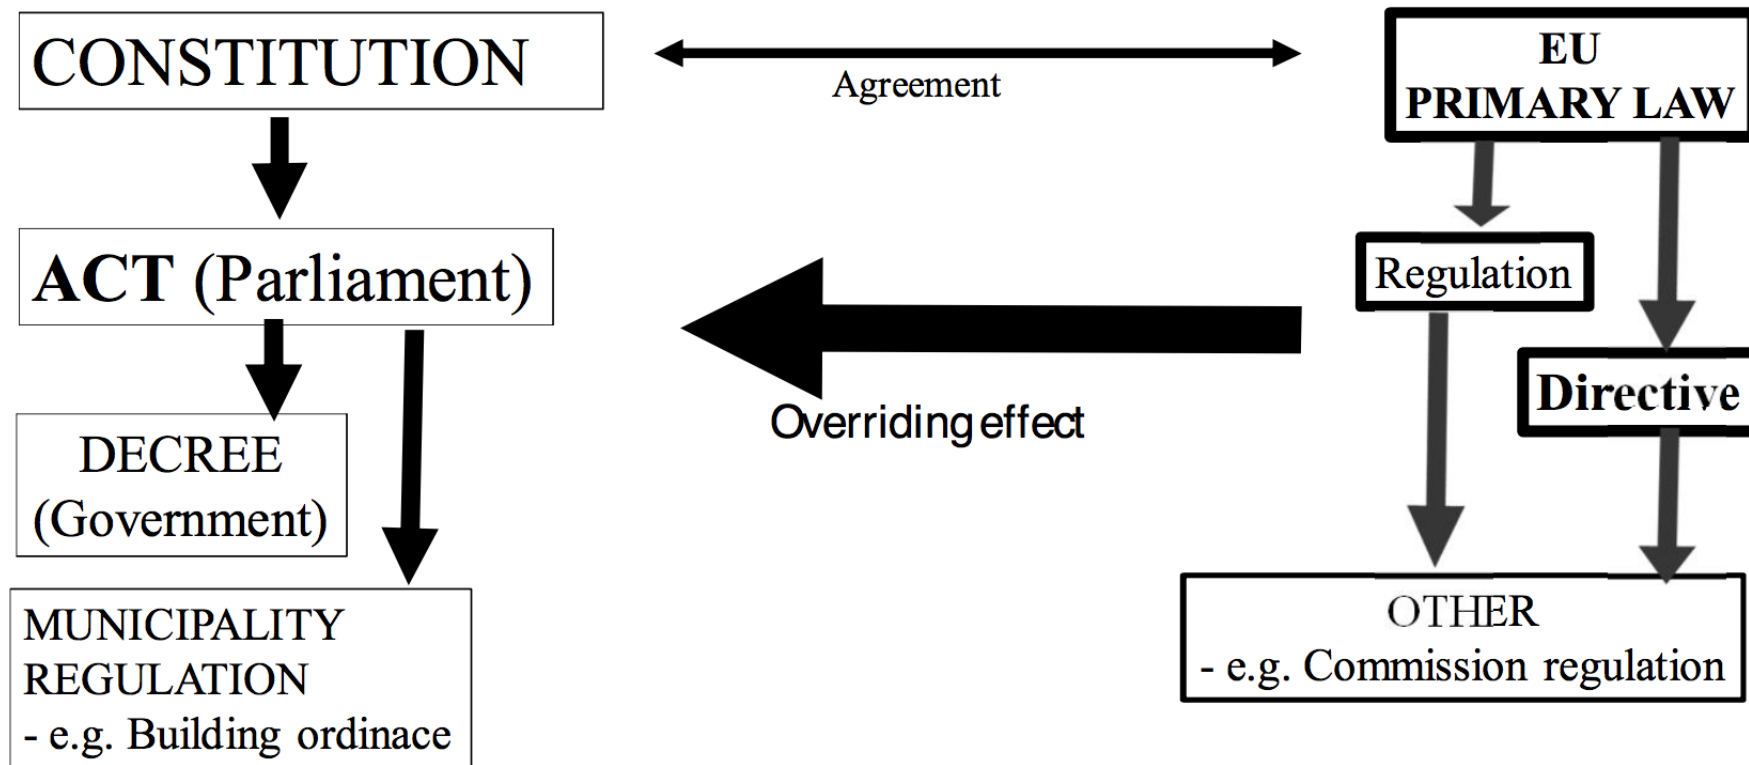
CONSTITUTION

Agreement

EU
PRIMARY LAW

ACT (Parliament)

Regulation

Directive

Overriding effect

DECREE
(Government)

MUNICIPALITY
REGULATION
- e.g. Building ordinace

OTHER
- e.g. Commission regulation